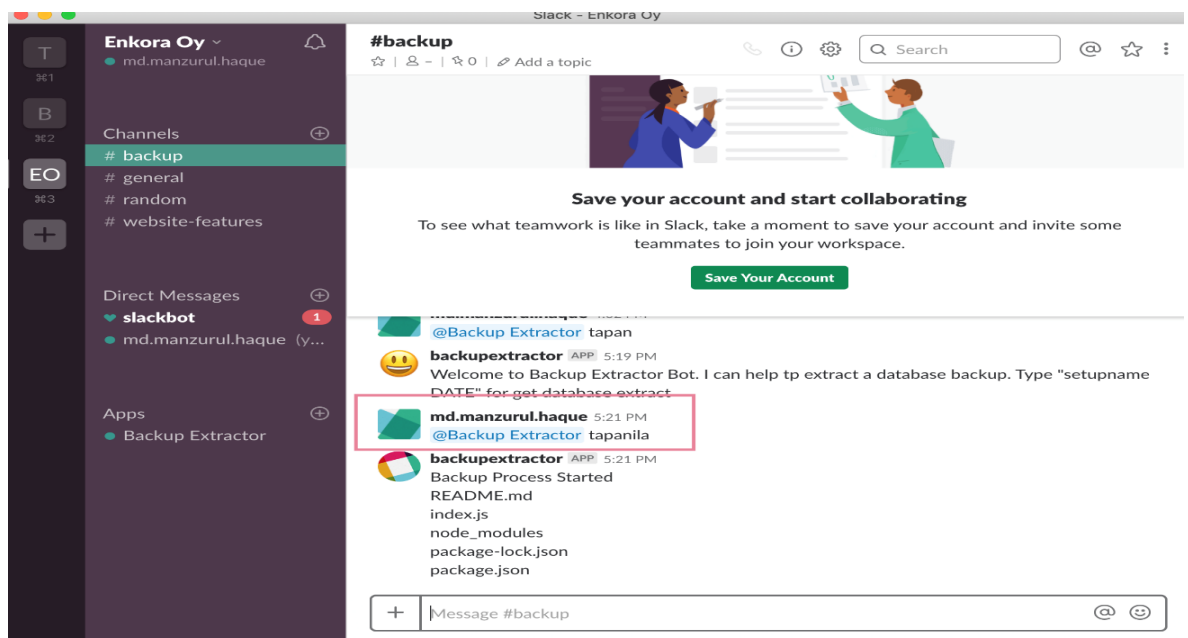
Slack - Enkora Oy

T
⌘1
B
⌘2
EO
⌘3
+

Enkora Oy
md.manzurul.haque

Channels
# backup
# general
# random
# website-features

Direct Messages
slackbot 1
md.manzurul.haque (y...

Apps
Backup Extractor

#backup
☆ | 8 – | ☆0 | Add a topic

Search

Save your account and start collaborating
To see what teamwork is like in Slack, take a moment to save your account and invite some teammates to join your workspace.
Save Your Account

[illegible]
@Backup Extractor tapan

backupextractor APP 5:19 PM
Welcome to Backup Extractor Bot. I can help tp extract a database backup. Type "setupname DATE" for get database extract

md.manzurul.haque 5:21 PM
@Backup Extractor tapanila

backupextractor APP 5:21 PM
Backup Process Started
README.md
index.js
node_modules
package-lock.json
package.json

+ Message #backup